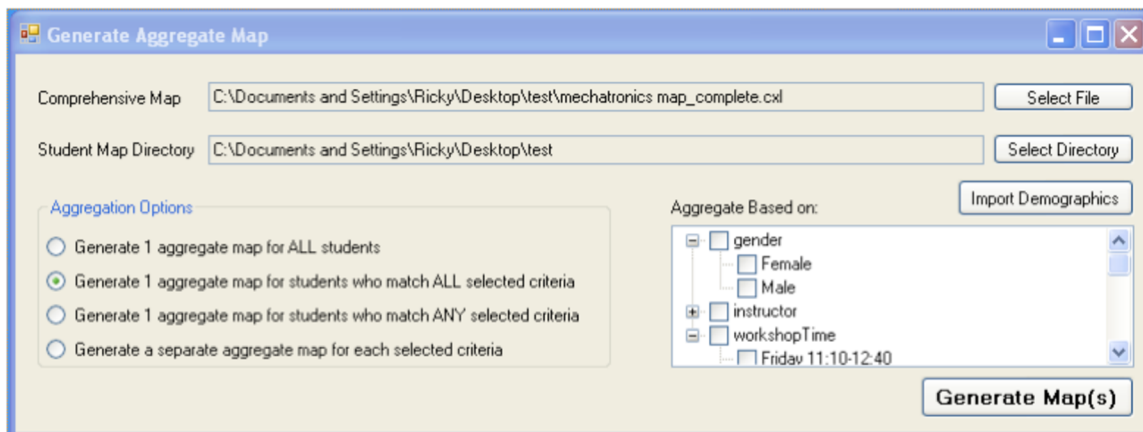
Generate Aggregate Map

Comprehensive Map C:\Documents and Settings\Ricky\Desktop\test\mechatronics map_complete.cxl Select File

Student Map Directory C:\Documents and Settings\Ricky\Desktop\test Select Directory

Import Demographics

Aggregation Options

Generate 1 aggregate map for ALL students

Generate 1 aggregate map for students who match ALL selected criteria

Generate 1 aggregate map for students who match ANY selected criteria

Generate a separate aggregate map for each selected criteria

Aggregate Based on:

gender
Female
Male
instructor
workshopTime
Friday 11:10-12:40

Generate Map(s)